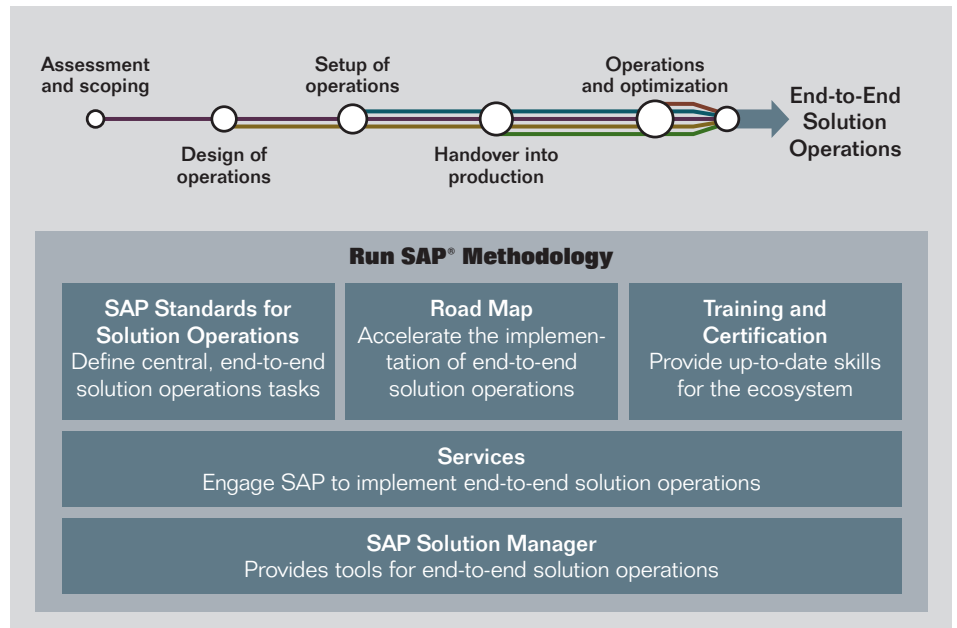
Assessment and scoping

Design of operations

Setup of operations

Handover into production

Operations and optimization

End-to-End Solution Operations

Run SAP® Methodology

SAP Standards for Solution Operations
Define central, end-to-end solution operations tasks

Road Map
Accelerate the implementation of end-to-end solution operations

Training and Certification
Provide up-to-date skills for the ecosystem

Services
Engage SAP to implement end-to-end solution operations

SAP Solution Manager
Provides tools for end-to-end solution operations